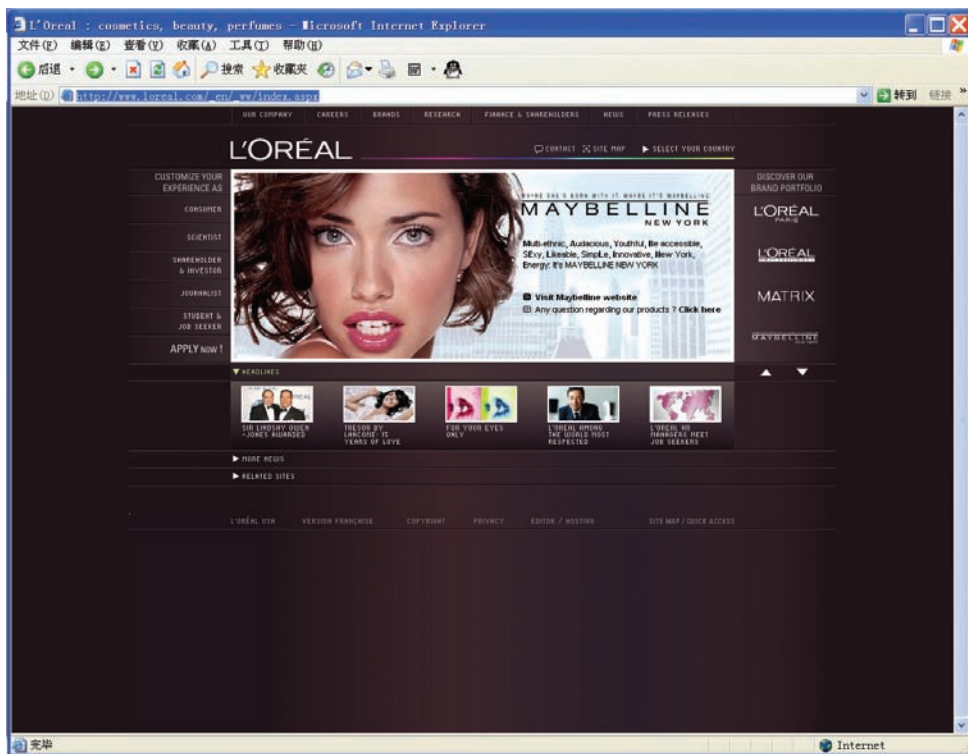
L'Oreal : cosmetics, beauty, perfumes - Microsoft Internet Explorer

文件(F) 编辑(E) 查看(V) 收藏(A) 工具(T) 帮助(H)

后退 · 搜索 收藏夹

地址(D) http://www.loreal.com/_en/_ww/index.aspx 转到 链接

OUR COMPANY CAREERS BRANDS RESEARCH FINANCE & SHAREHOLDERS NEWS PRESS RELEASES

L'ORÉAL

CONTACT SITE MAP ▶ SELECT YOUR COUNTRY

CUSTOMIZE YOUR EXPERIENCE AS

CONSUMER

SCIENTIST

SHAREHOLDER & INVESTOR

JOURNALIST

STUDENT & JOB SEEKER

APPLY NOW !

MAYBE SHE'S BORN WITH IT. MAYBE IT'S MAYBELLINE

MAYBELLINE NEW YORK

Multi-ethnic, Audacious, Youthful, Be accessible, SExy, Likeable, SimpLe, Innovative, New York, Energy: it's MAYBELLINE NEW YORK

Visit Maybelline website

Any question regarding our products ? Click here

DISCOVER OUR BRAND PORTFOLIO

L'ORÉAL PARIS

L'ORÉAL

MATRIX

MAYBELLINE

▼ HEADLINES

SIR LINDSAY OWEN -JONES AWARDED

TRESOR BY LANCOME: 15 YEARS OF LOVE

FOR YOUR EYES ONLY

L'OREAL AMONG THE WORLD MOST RESPECTED

L'OREAL HR MANAGERS MEET JOB SEEKERS

▶ MORE NEWS

▶ RELATED SITES

L'ORÉAL USA VERSION FRANÇAISE COPYRIGHT PRIVACY EDITOR / HOSTING SITE MAP / QUICK ACCESS

完毕

Internet